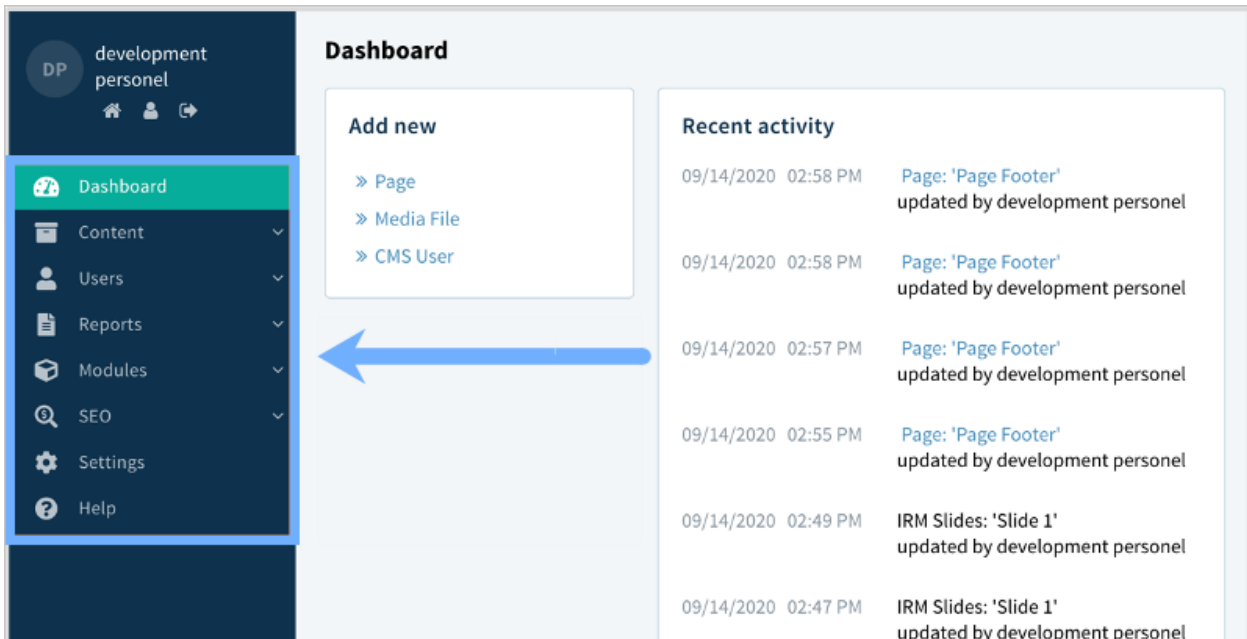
DP development personel

Dashboard
Content
Users
Reports
Modules
SEO
Settings
Help

Dashboard

Add new

» Page
» Media File
» CMS User

Recent activity

09/14/2020 02:58 PM Page: 'Page Footer' updated by development personel

09/14/2020 02:58 PM Page: 'Page Footer' updated by development personel

09/14/2020 02:57 PM Page: 'Page Footer' updated by development personel

09/14/2020 02:55 PM Page: 'Page Footer' updated by development personel

09/14/2020 02:49 PM IRM Slides: 'Slide 1' updated by development personel

09/14/2020 02:47 PM IRM Slides: 'Slide 1' updated by development personel